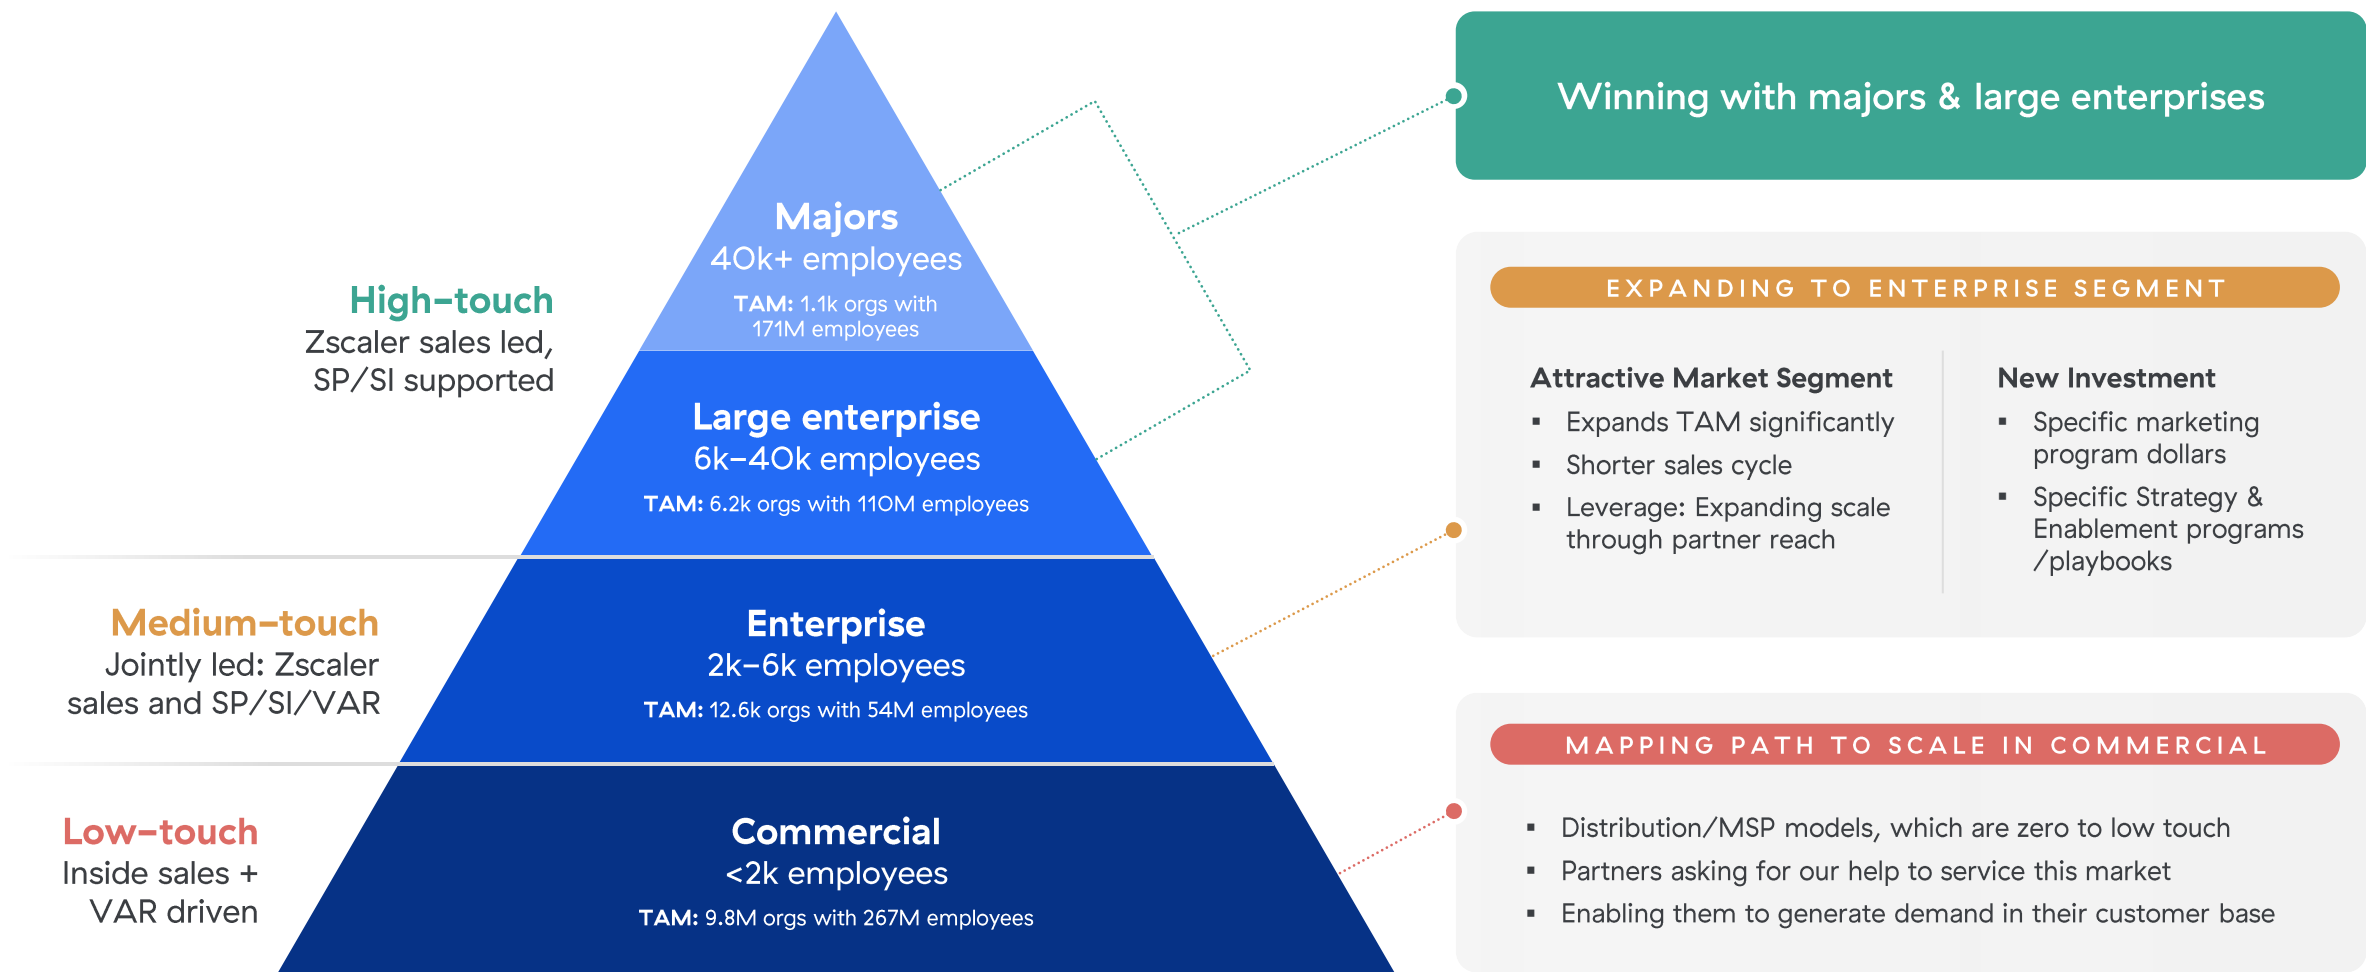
High–touch
Zscaler sales led, SP/SI supported

Majors
40k+ employees
TAM: 1.1k orgs with 171M employees

Large enterprise
6k–40k employees
TAM: 6.2k orgs with 110M employees

Medium–touch
Jointly led: Zscaler sales and SP/SI/VAR

Enterprise
2k–6k employees
TAM: 12.6k orgs with 54M employees

Low–touch
Inside sales + VAR driven

Commercial
<2k employees
TAM: 9.8M orgs with 267M employees

Winning with majors & large enterprises

EXPANDING TO ENTERPRISE SEGMENT

Attractive Market Segment
▪ Expands TAM significantly
▪ Shorter sales cycle
▪ Leverage: Expanding scale through partner reach

New Investment
▪ Specific marketing program dollars
▪ Specific Strategy & Enablement programs /playbooks

MAPPING PATH TO SCALE IN COMMERCIAL

▪ Distribution/MSP models, which are zero to low touch
▪ Partners asking for our help to service this market
▪ Enabling them to generate demand in their customer base